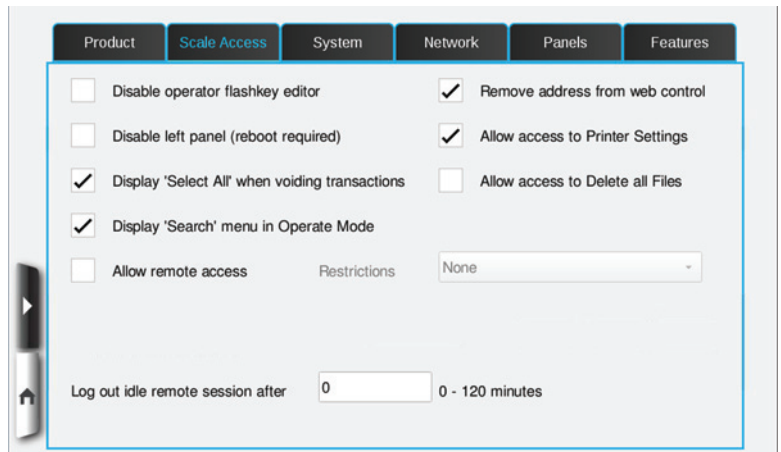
Product | Scale Access | System | Network | Panels | Features

Disable operator flashkey editor

Remove address from web control

Disable left panel (reboot required)

Allow access to Printer Settings

Display 'Select All' when voiding transactions

Allow access to Delete all Files

Display 'Search' menu in Operate Mode

Allow remote access

Restrictions

None

Log out idle remote session after

0

0 - 120 minutes